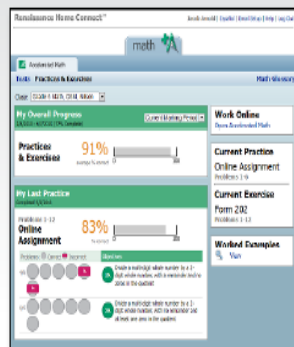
Renaissance Home Connect™

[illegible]

math

Accelerated Math

Tools Practices & Exercises

Math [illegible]

Class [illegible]

My Overall Progress

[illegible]

Practices & Exercises

91%

My Last Practice

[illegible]

Problems 1-12

Online Assignment

83%

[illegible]

Objectives

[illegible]

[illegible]

Divide a multidigit whole number by a 1-digit whole number, with a remainder and all zeros in the quotient

Divide a multidigit whole number by a 1-digit whole number, with the remainder and all zeros in the quotient

Work Online

Open Accelerated Math

Current Practice

Online Assignment

Problems 1-9

Current Exercise

Form 202

Problems 1-12

Worked Examples

Yes